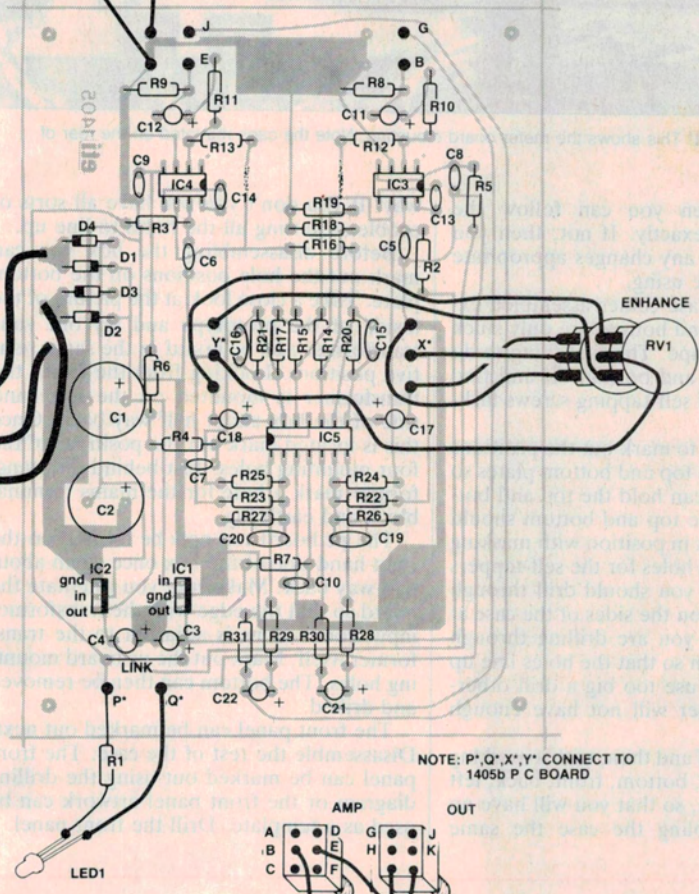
J
G
E
B
R9
R8
R11
R10
C12
C11
R13
R12
C9
C8
IC4
IC3
R5
C14
R19
C13
R3
R18
R16
C5
D4
R2
D1
C6
D3
D2
ENHANCE
RV1
C16
R21
R17
R15
R14
R20
C15
Y*
X*
R6
C1
C18
C17
R4
IC5
C7
R25
R24
C2
R23
R22
R27
R26
C20
C19
R7
C10
IC2
IC1
gnd
in
out
gnd
in
out
C4
C3
R31
R29
R30
R28
LINK
C22
C21
P*
Q*
R1
LED1
NOTE: P*,Q*,X*,Y* CONNECT TO 1405b P C BOARD
AMP
OUT
A
B
C
D
E
F
G
H
J
K